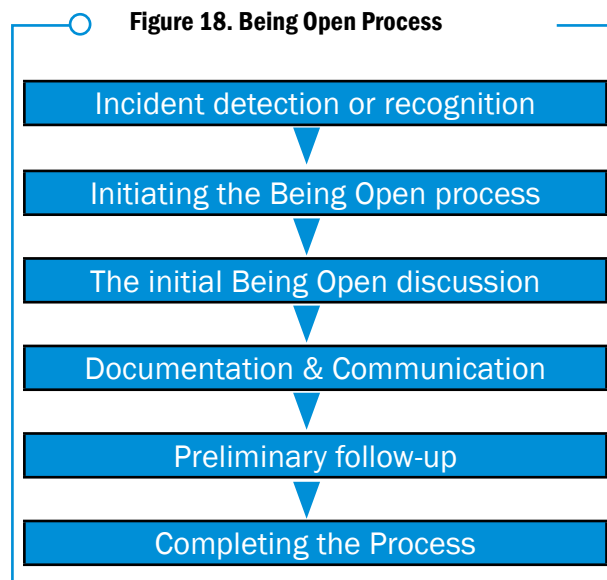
Figure 18. Being Open Process

Incident detection or recognition

Initiating the Being Open process

The initial Being Open discussion

Documentation & Communication

Preliminary follow-up

Completing the Process